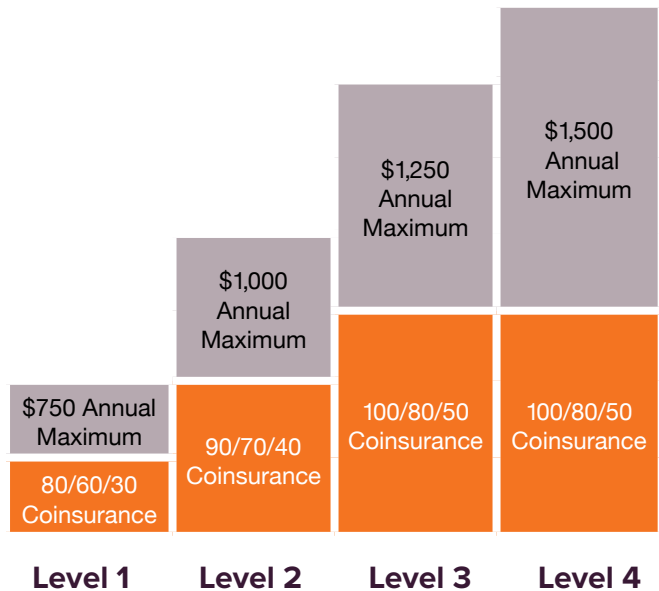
$750 Annual Maximum

80/60/30 Coinsurance

Level 1

$1,000 Annual Maximum

90/70/40 Coinsurance

Level 2

$1,250 Annual Maximum

100/80/50 Coinsurance

Level 3

$1,500 Annual Maximum

100/80/50 Coinsurance

Level 4